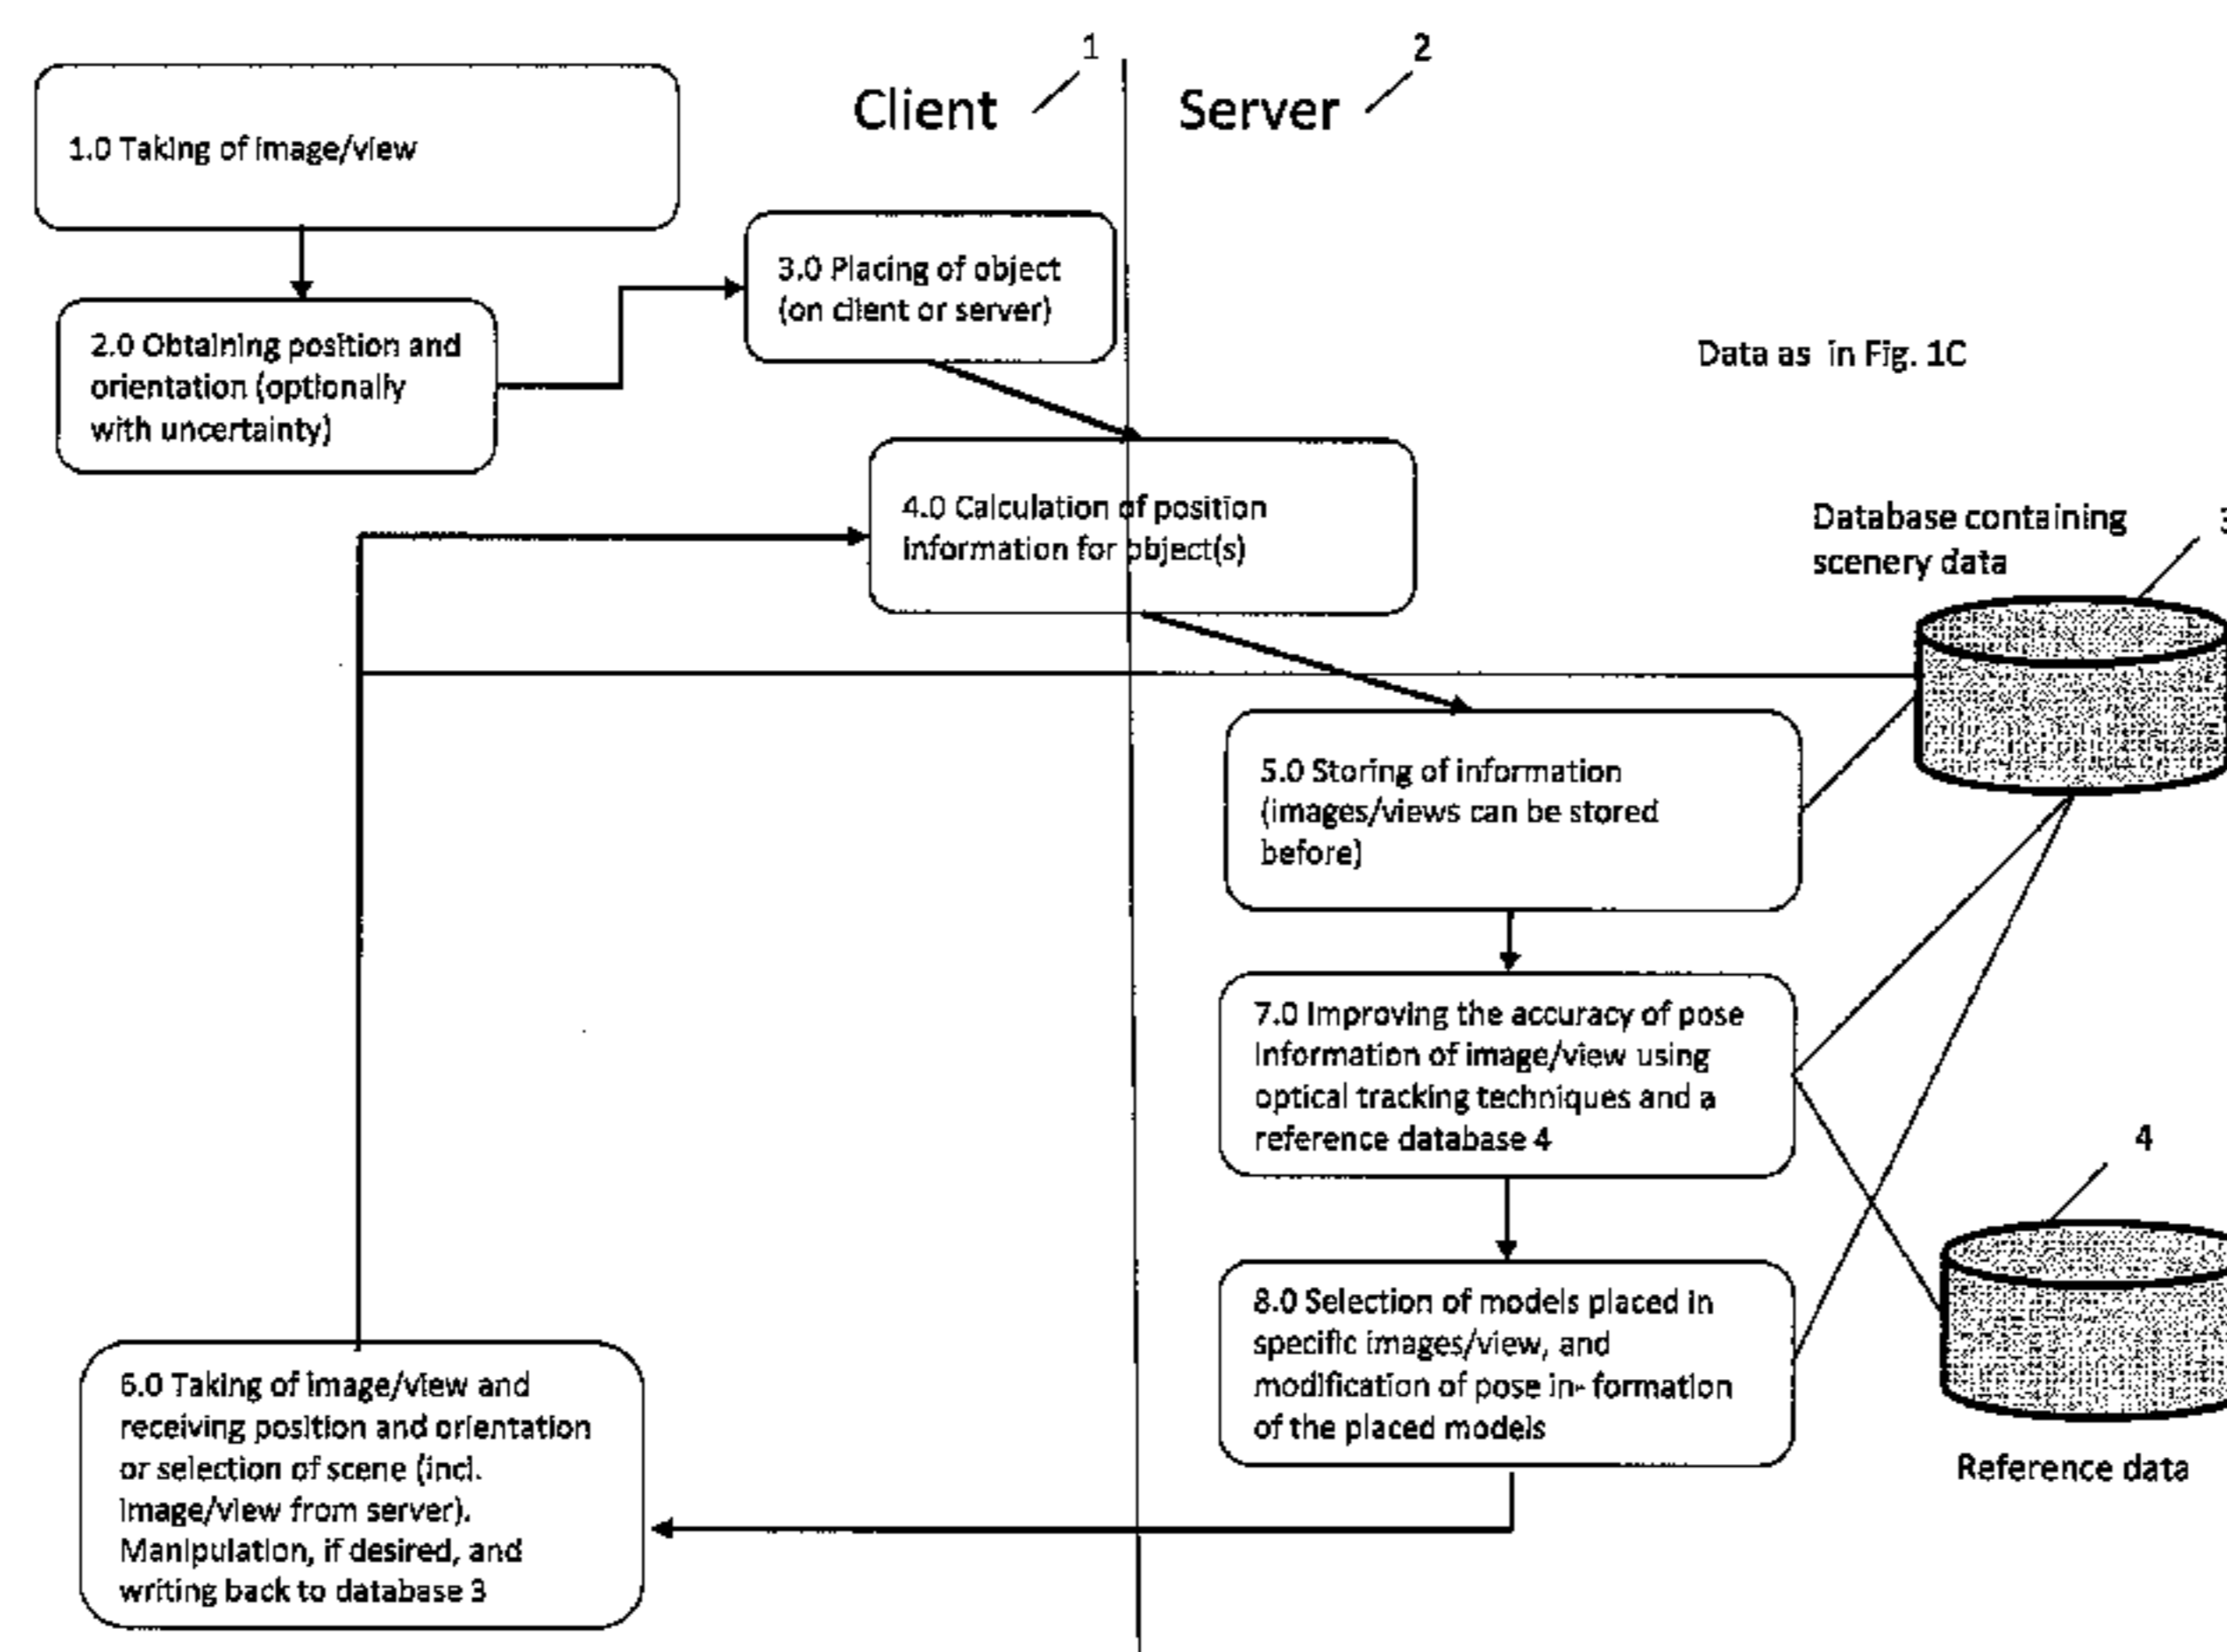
Client 1

Server 2

1.0 Taking of image/view

2.0 Obtaining position and orientation (optionally with uncertainty)

3.0 Placing of object (on client or server)

Data as in Fig. 1C

4.0 Calculation of position information for object(s)

Database containing scenery data

3

5.0 Storing of information (images/views can be stored before)

7.0 Improving the accuracy of pose information of image/view using optical tracking techniques and a reference database 4

4

8.0 Selection of models placed in specific images/view, and modification of pose in- formation of the placed models

Reference data

6.0 Taking of image/view and receiving position and orientation or selection of scene (incl. image/view from server). Manipulation, if desired, and writing back to database 3